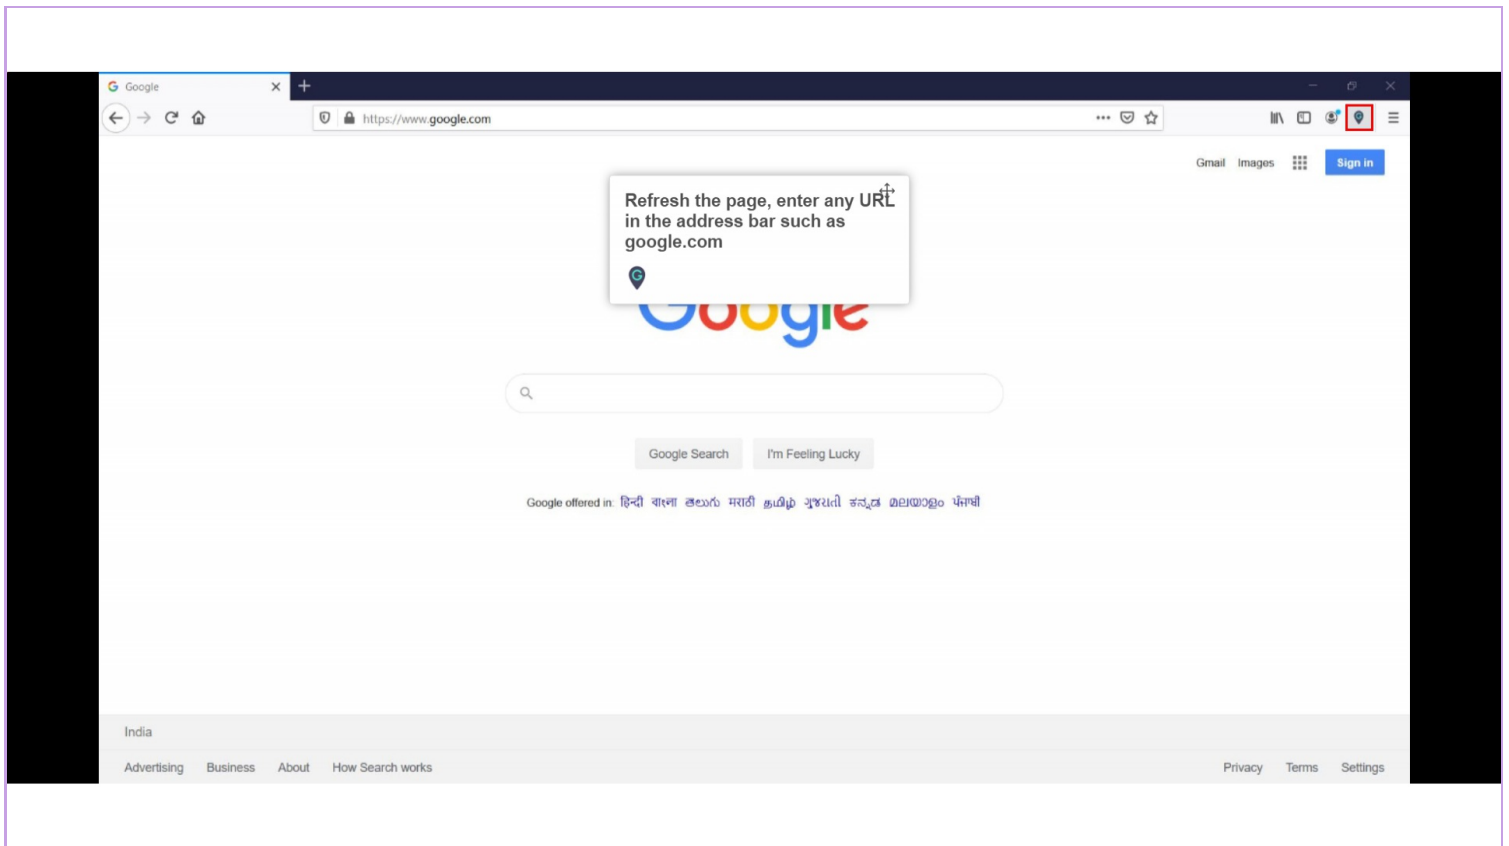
Google

https://www.google.com

Gmail Images Sign in

Refresh the page, enter any URL in the address bar such as google.com

Google

Google Search I'm Feeling Lucky

Google offered in: हिन्दी বাংলা తెలుగు मराठी தமிழ் ગુજરાતી ಕನ್ನಡ മലയാളം ਪੰਜਾਬੀ

India

Advertising Business About How Search works

Privacy Terms Settings